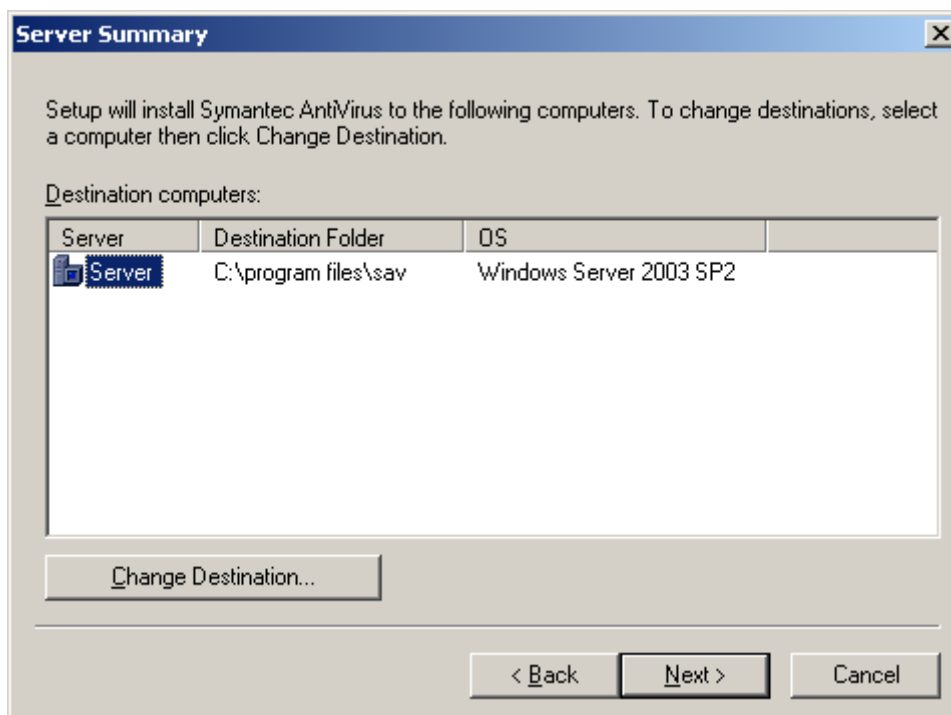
Server Summary

Setup will install Symantec AntiVirus to the following computers. To change destinations, select a computer then click Change Destination.

Destination computers:

| Server | Destination Folder | OS |
|---|---|---|
| Server | C:\program files\sav | Windows Server 2003 SP2 |

Change Destination...

< Back
Next >
Cancel